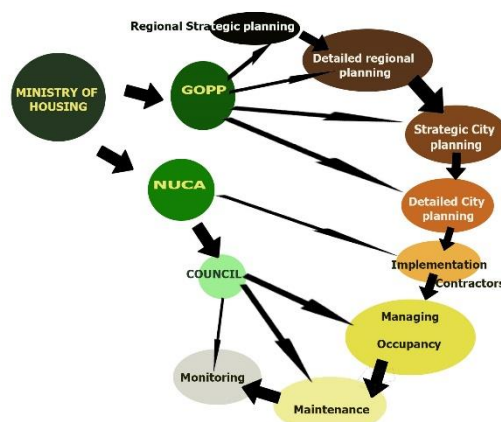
Regional Strategic planning

Detailed regional planning

MINISTRY OF HOUSING

GOPP

Strategic City planning

NUCA

Detailed City planning

Implementation Contractors

COUNCIL

Managing Occupancy

Monitoring

Maintenance